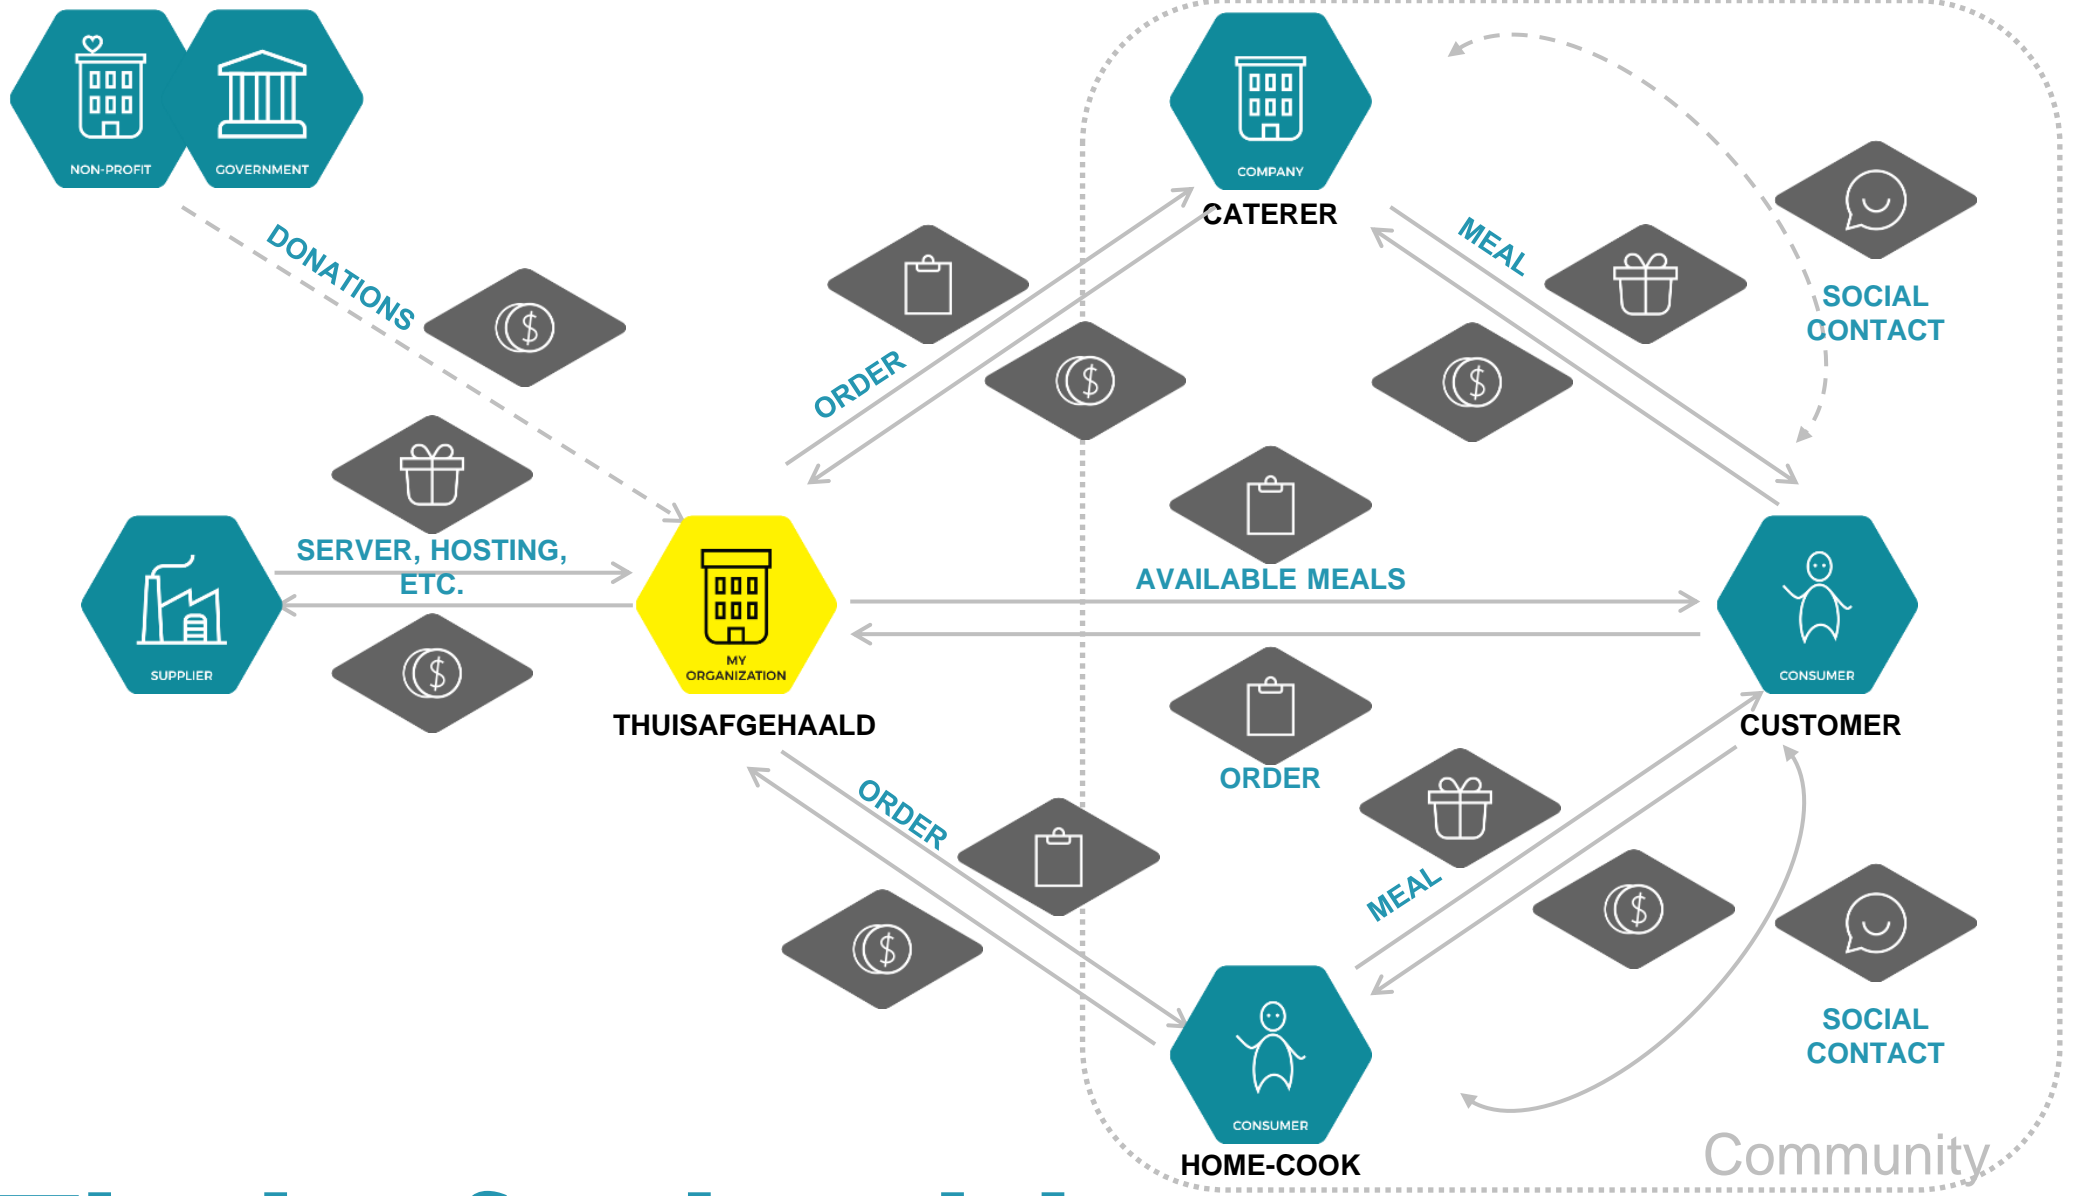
NON-PROFIT

GOVERNMENT

COMPANY

CATERER

DONATIONS

ORDER

MEAL

SOCIAL CONTACT

SUPPLIER

SERVER, HOSTING, ETC.

MY ORGANIZATION

THUISAFGEHAALD

AVAILABLE MEALS

CONSUMER

CUSTOMER

ORDER

ORDER

MEAL

SOCIAL CONTACT

CONSUMER

HOME-COOK

Community